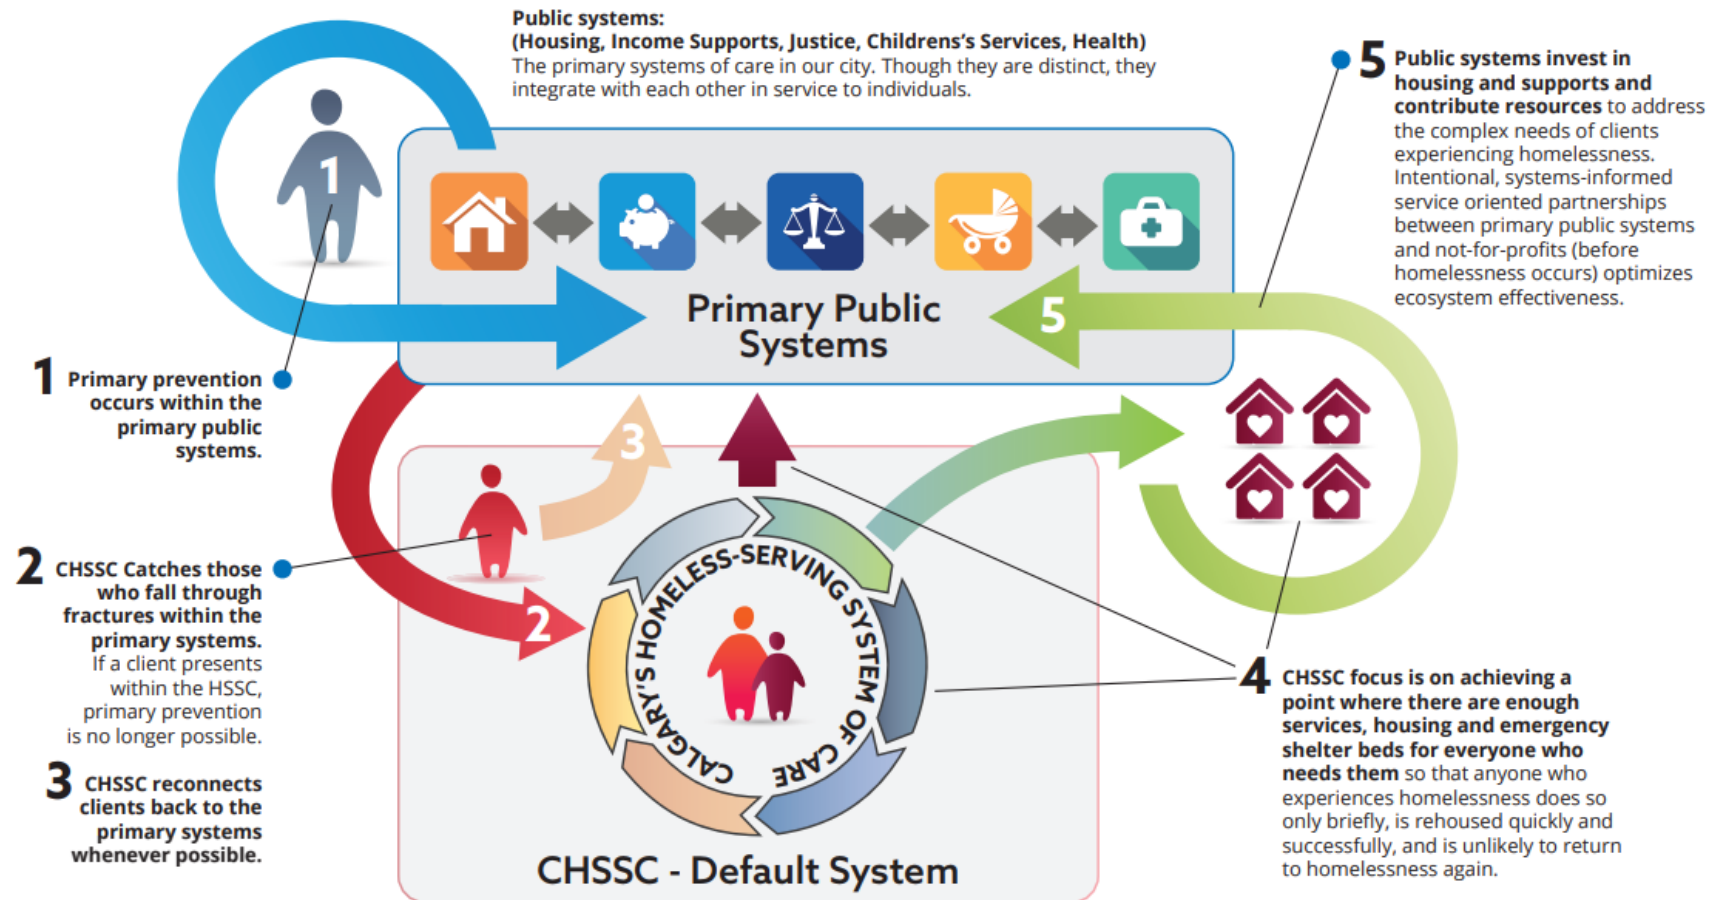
Public systems:
(Housing, Income Supports, Justice, Childrens's Services, Health)
The primary systems of care in our city. Though they are distinct, they integrate with each other in service to individuals.

5 Public systems invest in housing and supports and contribute resources to address the complex needs of clients experiencing homelessness. Intentional, systems-informed service oriented partnerships between primary public systems and not-for-profits (before homelessness occurs) optimizes ecosystem effectiveness.

1

Primary Public Systems

5

1 Primary prevention occurs within the primary public systems.

3

2 CHSSC Catches those who fall through fractures within the primary systems. If a client presents within the HSSC, primary prevention is no longer possible.

2

CALGARY'S HOMELESS-SERVING SYSTEM OF CARE

3 CHSSC reconnects clients back to the primary systems whenever possible.

4 CHSSC focus is on achieving a point where there are enough services, housing and emergency shelter beds for everyone who needs them so that anyone who experiences homelessness does so only briefly, is rehoused quickly and successfully, and is unlikely to return to homelessness again.

CHSSC - Default System